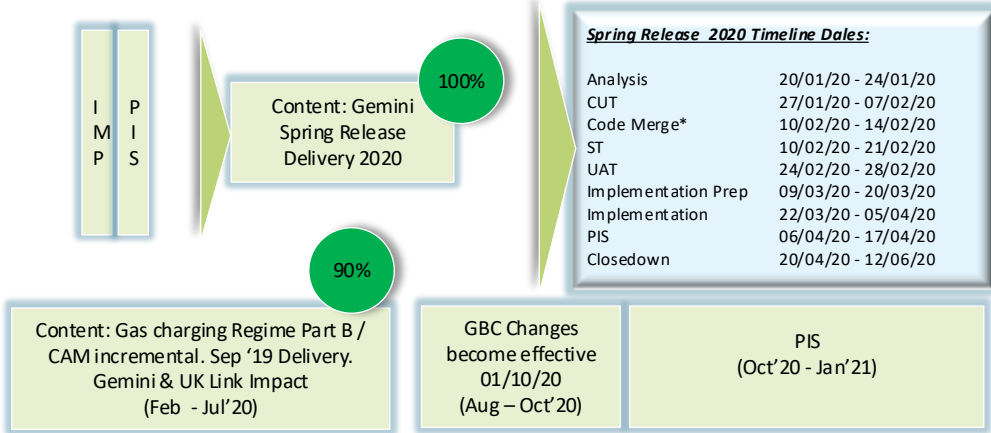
IMP

PIS

Content: Gemini Spring Release Delivery 2020

100%

Spring Release 2020 Timeline Dales:

| | |
|---|---|
| Analysis | 20/01/20 - 24/01/20 |
| CUT | 27/01/20 - 07/02/20 |
| Code Merge* | 10/02/20 - 14/02/20 |
| ST | 10/02/20 - 21/02/20 |
| UAT | 24/02/20 - 28/02/20 |
| Implementation Prep | 09/03/20 - 20/03/20 |
| Implementation | 22/03/20 - 05/04/20 |
| PIS | 06/04/20 - 17/04/20 |
| Closedown | 20/04/20 - 12/06/20 |

90%

Content: Gas charging Regime Part B / CAM incremental. Sep '19 Delivery. Gemini & UK Link Impact (Feb - Jul'20)

GBC Changes become effective 01/10/20 (Aug – Oct'20)

PIS (Oct'20 - Jan'21)